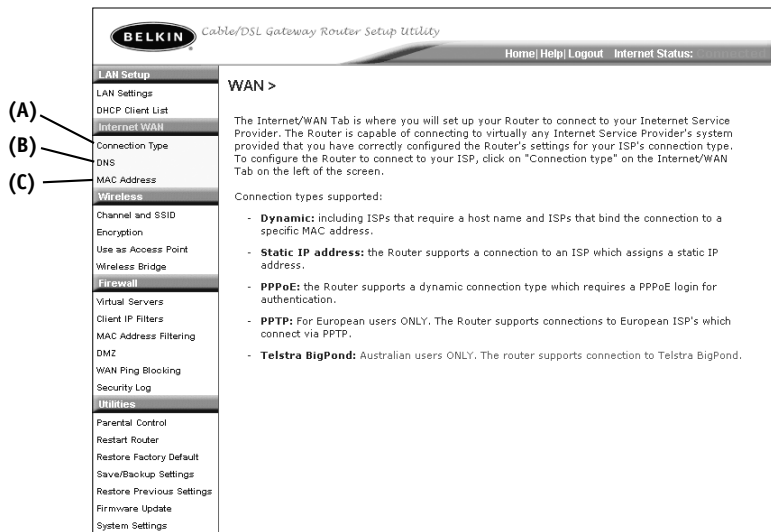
BELKIN Cable/DSL Gateway Router Setup Utility

Home| Help| Logout Internet Status: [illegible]

LAN Setup
LAN Settings
DHCP Client List
Internet WAN
(A) Connection Type
(B) DNS
(C) MAC Address
Wireless
Channel and SSID
Encryption
Use as Access Point
Wireless Bridge
Firewall
Virtual Servers
Client IP Filters
MAC Address Filtering
DMZ
WAN Ping Blocking
Security Log
Utilities
Parental Control
Restart Router
Restore Factory Default
Save/Backup Settings
Restore Previous Settings
Firmware Update
System Settings

WAN >

The Internet/WAN Tab is where you will set up your Router to connect to your Ineternet Service Provider. The Router is capable of connecting to virtually any Internet Service Provider's system provided that you have correctly configured the Router's settings for your ISP's connection type. To configure the Router to connect to your ISP, click on "Connection type" on the Internet/WAN Tab on the left of the screen.

Connection types supported:

- **Dynamic:** including ISPs that require a host name and ISPs that bind the connection to a specific MAC address.

- **Static IP address:** the Router supports a connection to an ISP which assigns a static IP address.

- **PPPoE:** the Router supports a dynamic connection type which requires a PPPoE login for authentication.

- **PPTP:** For European users ONLY. The Router supports connections to European ISP's which connect via PPTP.

- **Telstra BigPond:** Australian users ONLY. The router supports connection to Telstra BigPond.